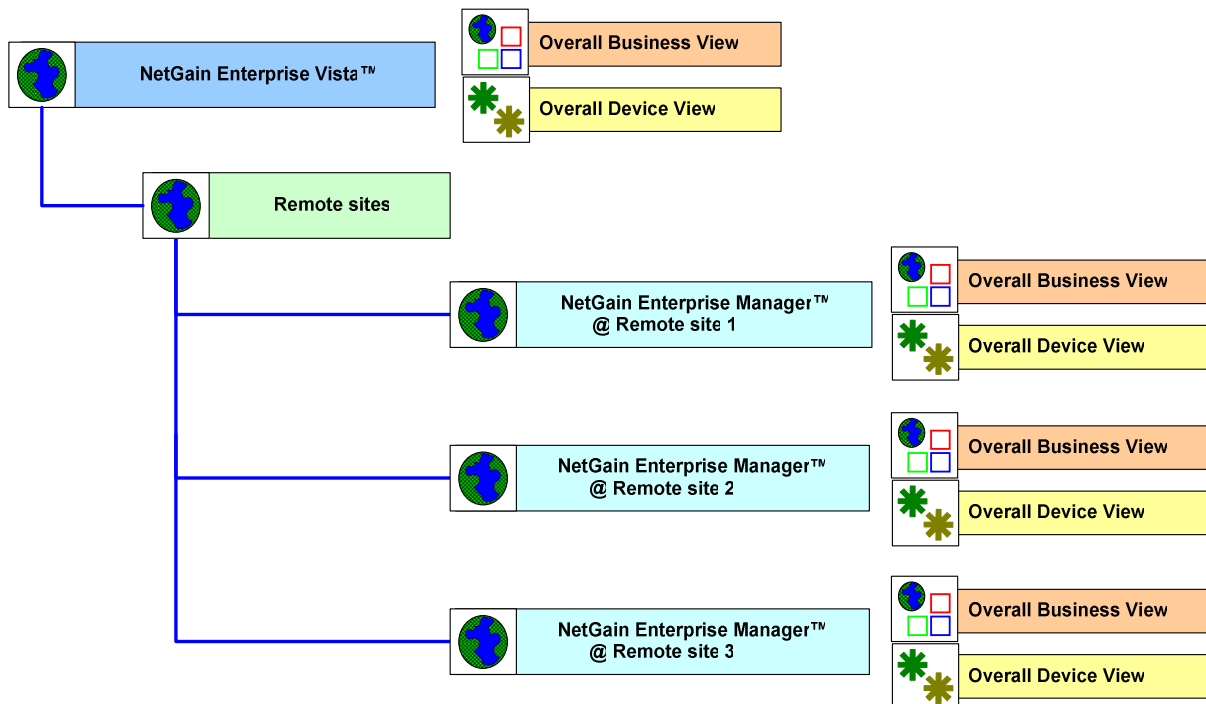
Overall Business View

NetGain Enterprise Vista™

Overall Device View

Remote sites

Overall Business View

NetGain Enterprise Manager™ @ Remote site 1

Overall Device View

Overall Business View

NetGain Enterprise Manager™ @ Remote site 2

Overall Device View

Overall Business View

NetGain Enterprise Manager™ @ Remote site 3

Overall Device View